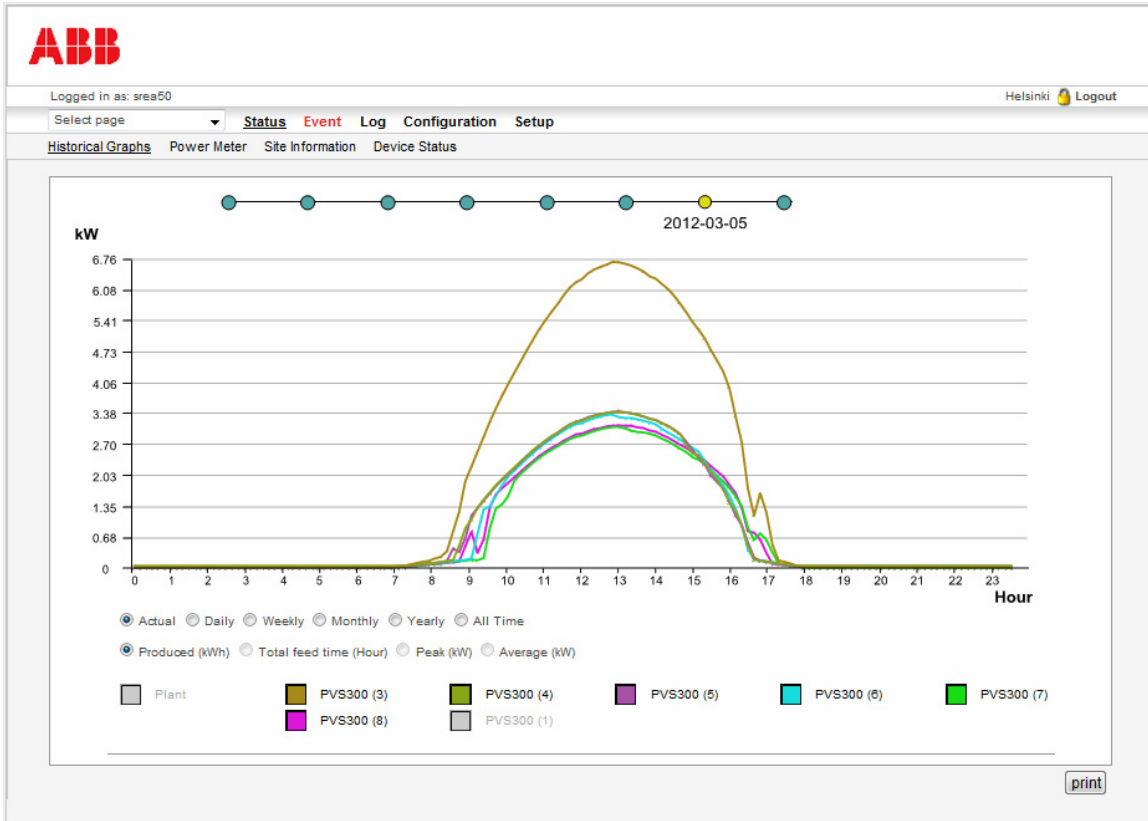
ABB

Logged in as: srea50

Helsinki Logout

Select page

Status Event Log Configuration Setup

Historical Graphs Power Meter Site Information Device Status

2012-03-05

kW

6.76
6.08
5.41
4.73
4.06
3.38
2.70
2.03
1.35
0.68
0

0 1 2 3 4 5 6 7 8 9 10 11 12 13 14 15 16 17 18 19 20 21 22 23

Hour

Actual Daily Weekly Monthly Yearly All Time

Produced (kWh) Total feed time (Hour) Peak (kW) Average (kW)

Plant PVS300 (3) PVS300 (4) PVS300 (5) PVS300 (6) PVS300 (7) PVS300 (8) PVS300 (1)

print